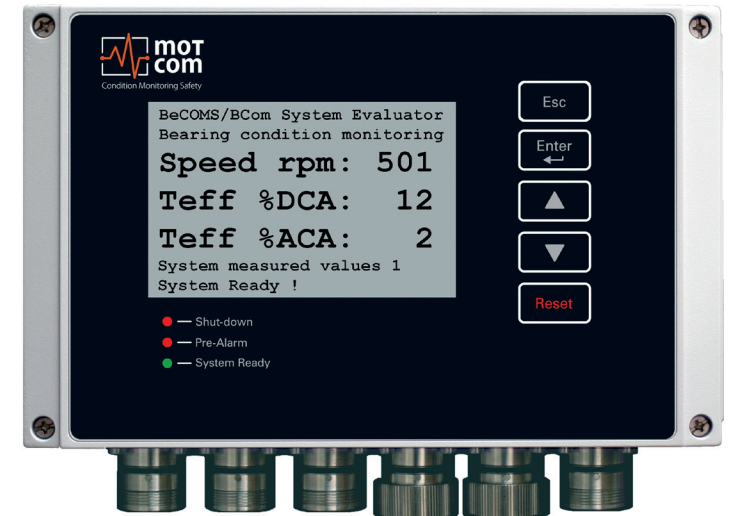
mot com
Condition Monitoring Safety

BeCOMS/BCom System Evaluator
Bearing condition monitoring
Speed rpm: 501
Teff %DCA: 12
Teff %ACA: 2
System measured values 1
System Ready !

Esc
Enter
Reset

Shut-down
Pre-Alarm
System Ready